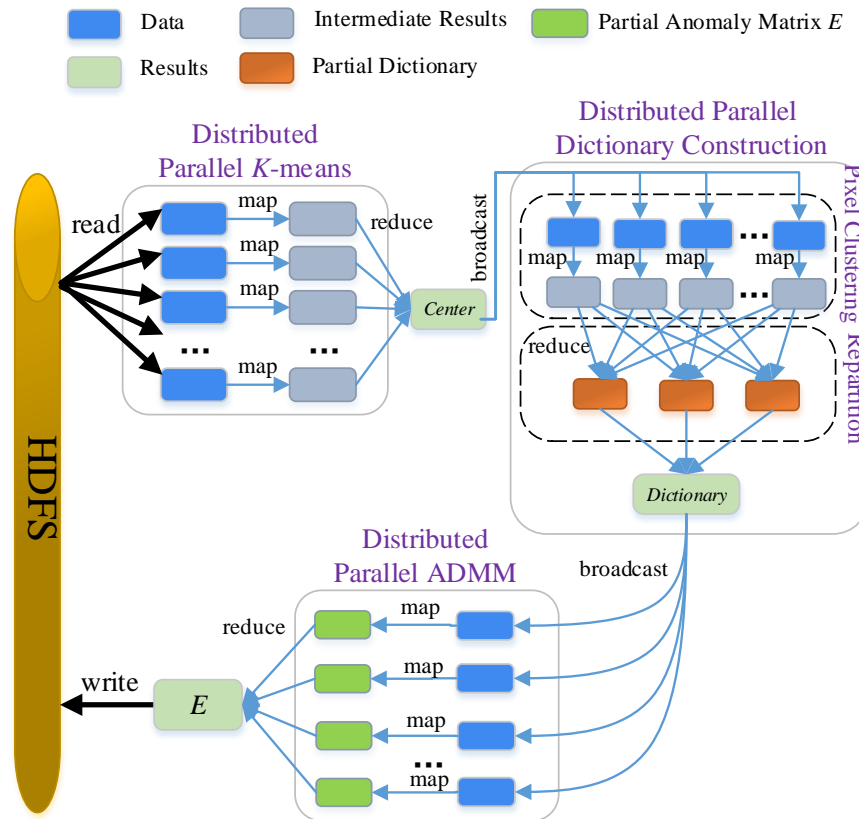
Data
Intermediate Results
Partial Anomaly Matrix $E$
Results
Partial Dictionary

Distributed Parallel $K$-means
read
map
map
map
map
reduce
...
...
Center
broadcast

Distributed Parallel Dictionary Construction
map
map
map
map
...
...
reduce
Pixel Clustering Repartition
Dictionary

HDFS

Distributed Parallel ADMM
broadcast
reduce
map
map
map
...
map
write
$E$